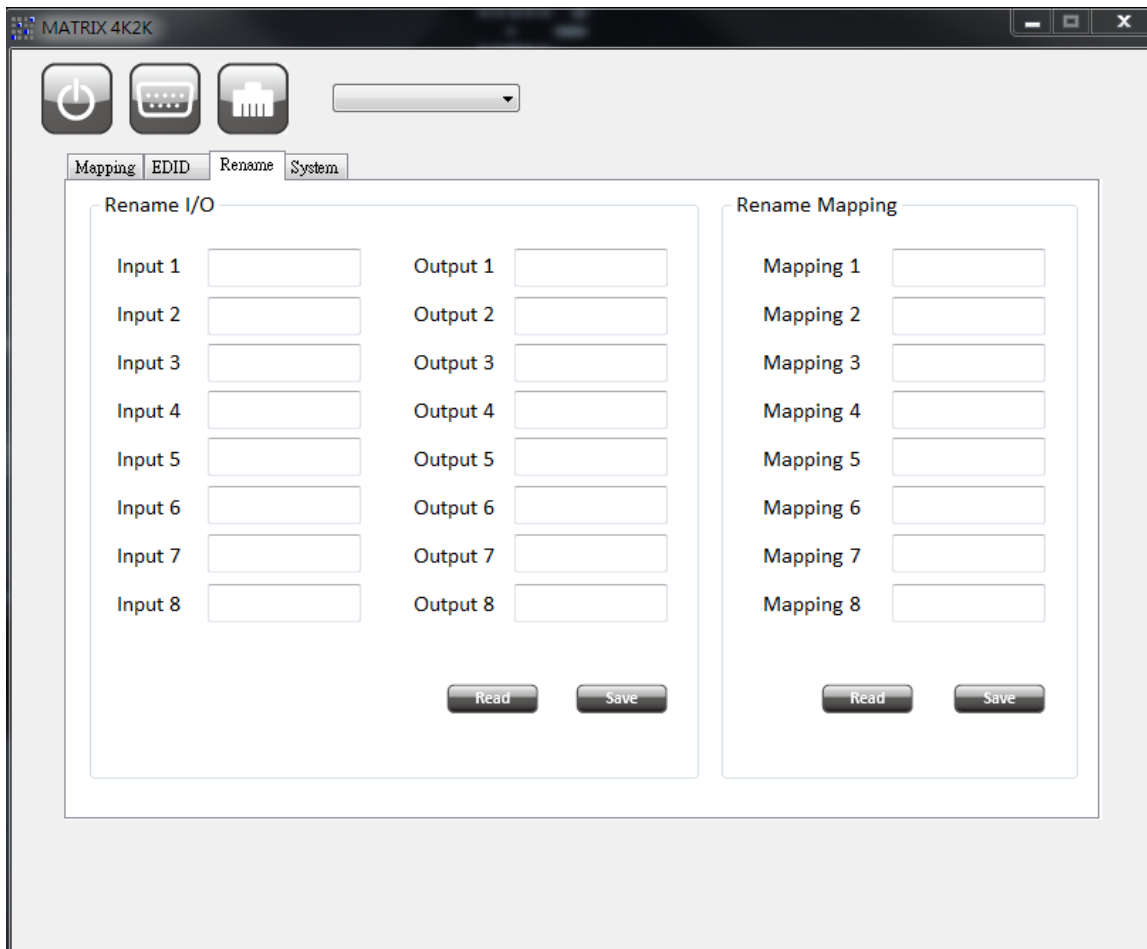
MATRIX 4K2K

Mapping | EDID | Rename | System

Rename I/O

Input 1
Input 2
Input 3
Input 4
Input 5
Input 6
Input 7
Input 8

Output 1
Output 2
Output 3
Output 4
Output 5
Output 6
Output 7
Output 8

Read Save

Rename Mapping

Mapping 1
Mapping 2
Mapping 3
Mapping 4
Mapping 5
Mapping 6
Mapping 7
Mapping 8

Read Save